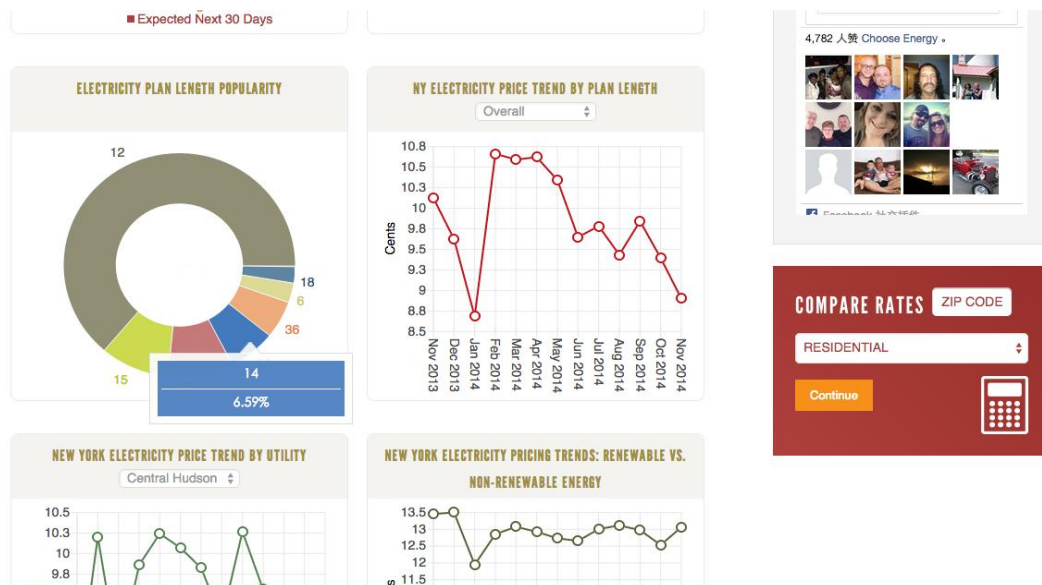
Expected Next 30 Days

4,782 人赞 Choose Energy 。

Facebook 社交插件

ELECTRICITY PLAN LENGTH POPULARITY

12
18
6
36
15
14
6.59%

NY ELECTRICITY PRICE TREND BY PLAN LENGTH

Overall

Cents

10.8
10.5
10.3
10
9.8
9.5
9.3
9
8.8
8.5

Nov 2013
Dec 2013
Jan 2014
Feb 2014
Mar 2014
Apr 2014
May 2014
Jun 2014
Jul 2014
Aug 2014
Sep 2014
Oct 2014
Nov 2014

COMPARE RATES ZIP CODE

RESIDENTIAL

Continue

NEW YORK ELECTRICITY PRICE TREND BY UTILITY

Central Hudson

10.5
10.3
10
9.8

NEW YORK ELECTRICITY PRICING TRENDS: RENEWABLE VS. NON-RENEWABLE ENERGY

13.5
13
12.5
12
11.5